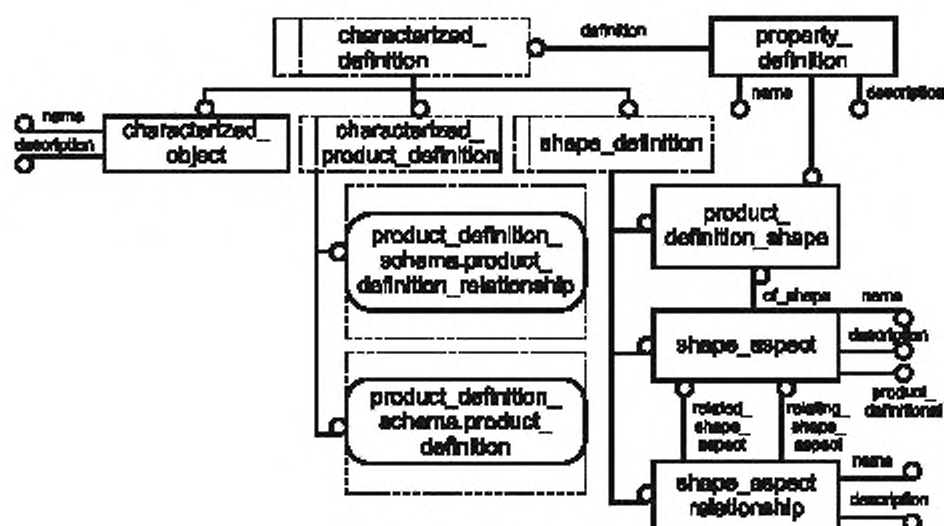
characterized_ definition

definition

property_ definition

name

description

name

description

characterized_ object

characterized_ product_definition

shape_definition

product_definition_ schema.product_ definition_relationship

product_ definition_shape

of_shape

name

shape_aspect

description

product_ definitional

product_definition_ schema.product_ definition

related_ shape_ aspect

relating_ shape_ aspect

name

shape_aspect relationship

description